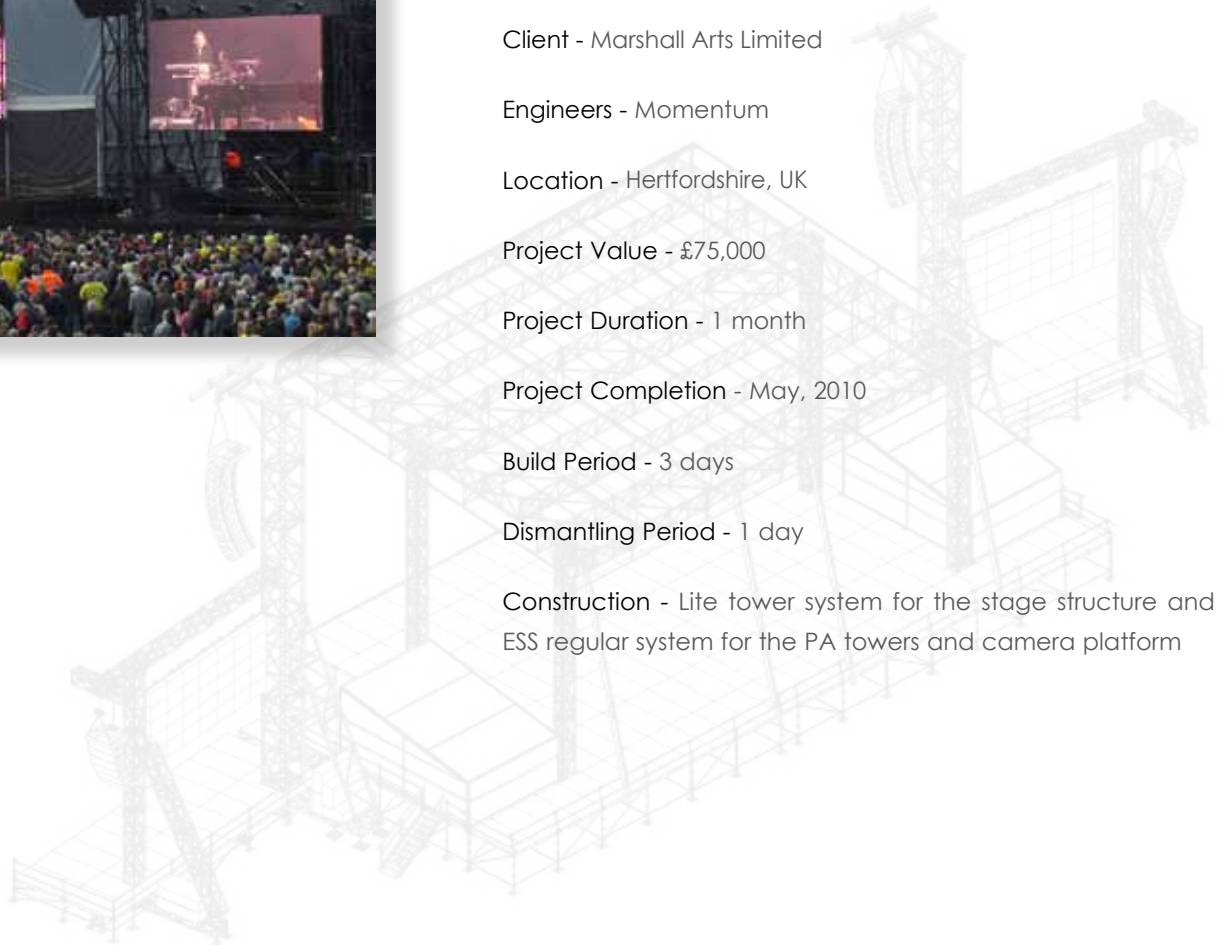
Client - Marshall Arts Limited

Engineers - Momentum

Location - Hertfordshire, UK

Project Value - £75,000

Project Duration - 1 month

Project Completion - May, 2010

Build Period - 3 days

Dismantling Period - 1 day

Construction - Lite tower system for the stage structure and ESS regular system for the PA towers and camera platform